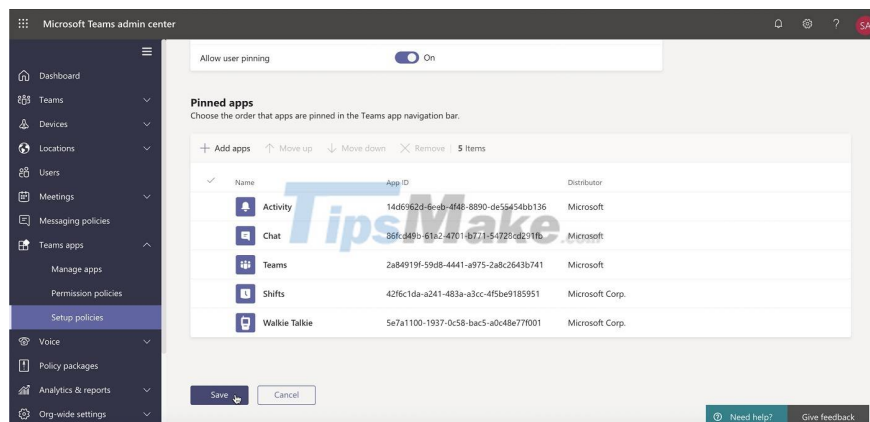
Microsoft Teams admin center

SA

Dashboard
Teams
Devices
Locations
Users
Meetings
Messaging policies
Teams apps
Manage apps
Permission policies
Setup policies
Voice
Policy packages
Analytics & reports
Org-wide settings

Allow user pinning
On

Pinned apps
Choose the order that apps are pinned in the Teams app navigation bar.

+ Add apps ↑ Move up ↓ Move down × Remove | 5 Items

| Name | App ID | Distributor |
|---|---|---|
| Activity | 14d6962d-6eeb-4f48-8890-de55454bb136 | Microsoft |
| Chat | 86fcd49b-61a2-4701-b771-54728cd291fb | Microsoft |
| Teams | 2a84919f-59d8-4441-a975-2a8c2643b741 | Microsoft |
| Shifts | 42f6c1da-a241-483a-a3cc-4f5be9185951 | Microsoft Corp. |
| Walkie Talkie | 5e7a1100-1937-0c58-bac5-a0c48e77f001 | Microsoft Corp. |

TipsMake .com

Save Cancel

Need help? Give feedback